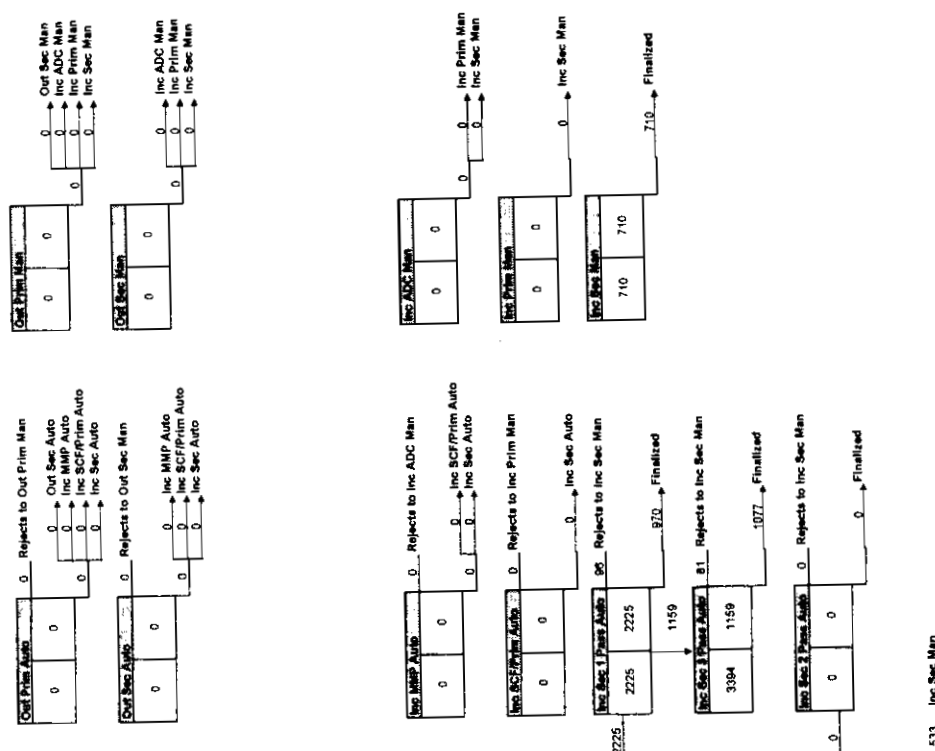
Out Prim Auto
0
0
0 Rejects to Out Prim Man
0 Out Sec Auto
0 Inc MMP Auto
0 Inc SCF/Prim Auto
0 Inc Sec Auto

Out Sec Auto
0
0
0 Rejects to Out Sec Man
0 Inc MMP Auto
0 Inc SCF/Prim Auto
0 Inc Sec Auto

Out Prim Man
0
0
0
0 Out Sec Man
0 Inc ADC Man
0 Inc Prim Man
0 Inc Sec Man

Out Sec Man
0
0
0
0 Inc ADC Man
0 Inc Prim Man
0 Inc Sec Man

Inc MMP Auto
0
0
0 Rejects to Inc ADC Man
0
0 Inc SCF/Prim Auto
0 Inc Sec Auto

Inc SCF/Prim Auto
0
0
0 Rejects to Inc Prim Man
0 Inc Sec Auto

2225
Inc Sec 1 Pass Auto
2225
2225
96 Rejects to Inc Sec Man
970 Finalized
1159

Inc Sec 3 Pass Auto
3394
1159
81 Rejects to Inc Sec Man
1077 Finalized

0
Inc Sec 2 Pass Auto
0
0
0 Rejects to Inc Sec Man
0 Finalized

Inc ADC Man
0
0
0
0 Inc Prim Man
0 Inc Sec Man

Inc Prim Man
0
0
0 Inc Sec Man

Inc Sec Man
710
710
710 Finalized

533 Inc Sec Man